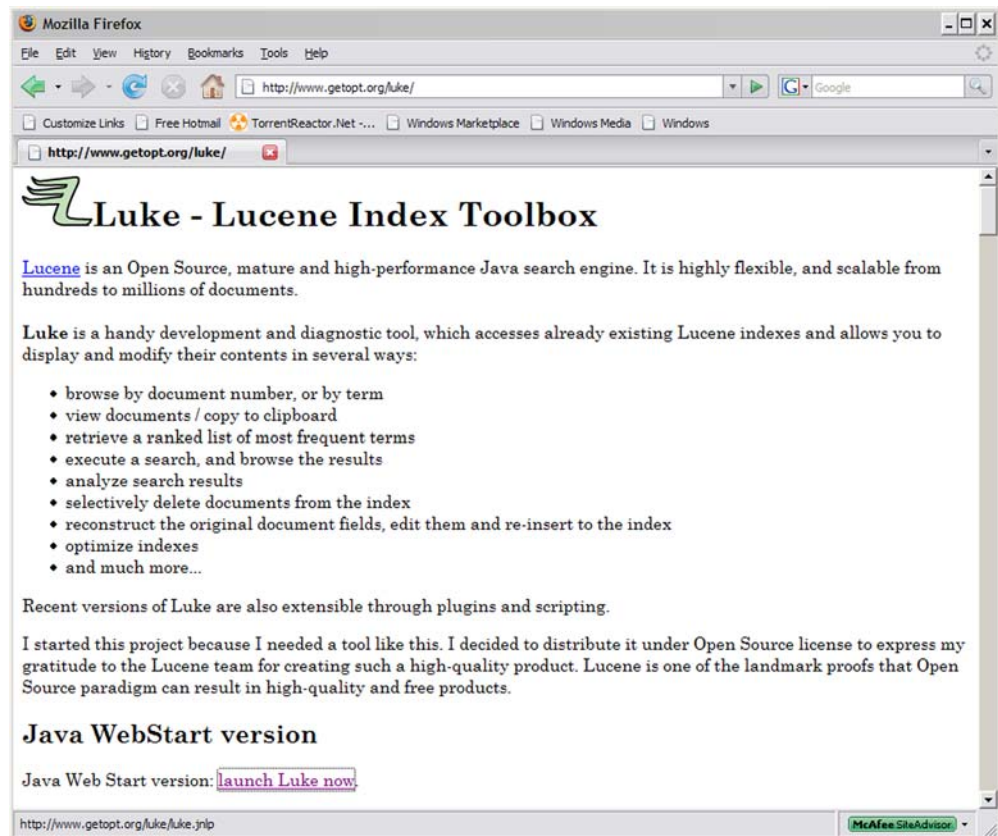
Mozilla Firefox

File Edit View History Bookmarks Tools Help

http://www.getopt.org/luke/

Google

Customize Links Free Hotmail TorrentReactor.Net -... Windows Marketplace Windows Media Windows

http://www.getopt.org/luke/

Luke - Lucene Index Toolbox

Lucene is an Open Source, mature and high-performance Java search engine. It is highly flexible, and scalable from hundreds to millions of documents.

Luke is a handy development and diagnostic tool, which accesses already existing Lucene indexes and allows you to display and modify their contents in several ways:

- browse by document number, or by term
- view documents / copy to clipboard
- retrieve a ranked list of most frequent terms
- execute a search, and browse the results
- analyze search results
- selectively delete documents from the index
- reconstruct the original document fields, edit them and re-insert to the index
- optimize indexes
- and much more...

Recent versions of Luke are also extensible through plugins and scripting.

I started this project because I needed a tool like this. I decided to distribute it under Open Source license to express my gratitude to the Lucene team for creating such a high-quality product. Lucene is one of the landmark proofs that Open Source paradigm can result in high-quality and free products.

Java WebStart version

Java Web Start version: launch Luke now.

http://www.getopt.org/luke/luke.jnlp

McAfee SiteAdvisor